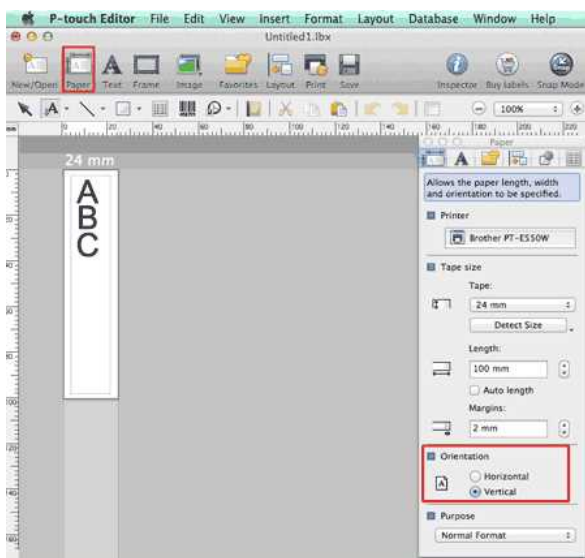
P-touch Editor File Edit View Insert Format Layout Database Window Help

Untitled1.lbx

New/Open Paper Text Frame Image Favorites Layout Print Save Inspector Buy labels Snap Mode

100%

24 mm

A
B
C

Paper

Allows the paper length, width and orientation to be specified.

Printer

Brother PT-E550W

Tape size

Tape:

24 mm

Detect Size

Length:

100 mm

Auto length

Margins:

2 mm

Orientation

Horizontal

Vertical

Purpose

Normal Format